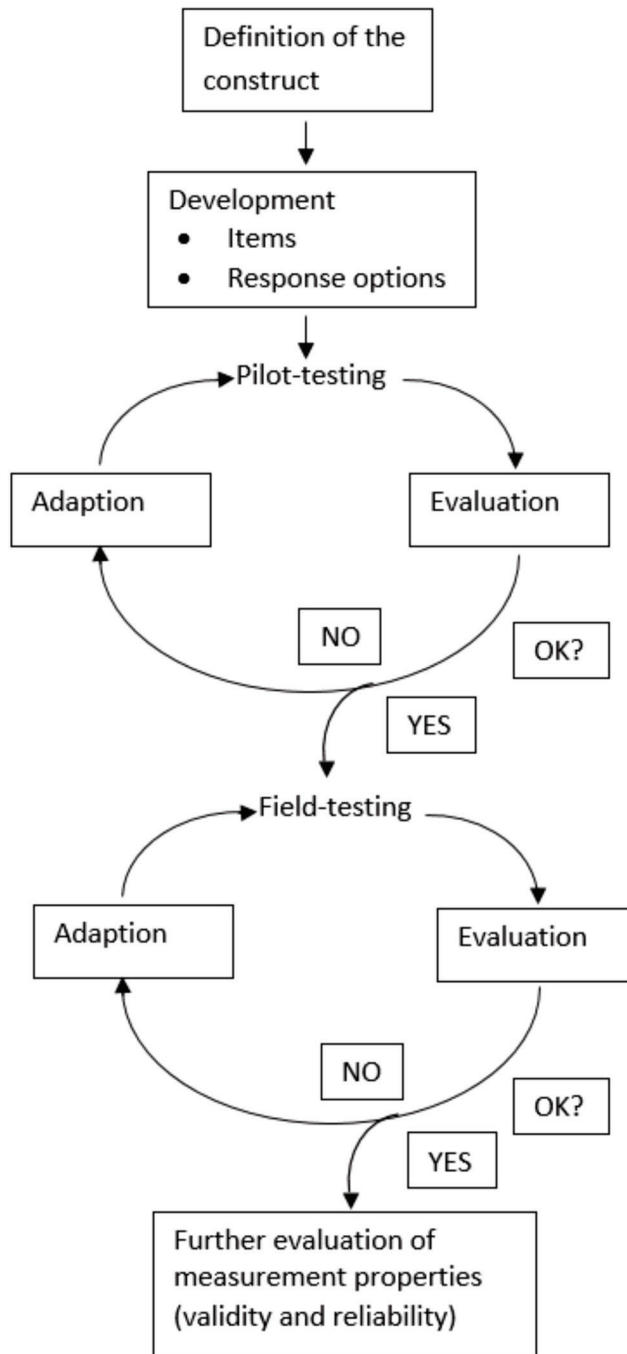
Definition of the construct

Development
- Items
- Response options

Pilot-testing

Adaption

Evaluation

NO

OK?

YES

Field-testing

Adaption

Evaluation

NO

OK?

YES

Further evaluation of measurement properties (validity and reliability)